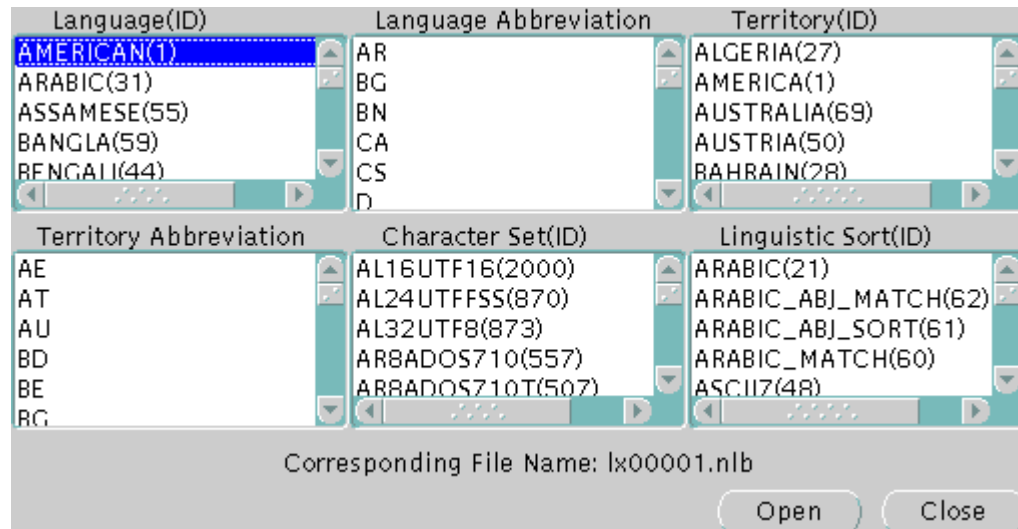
Language(ID)

AMERICAN(1)
ARABIC(31)
ASSAMESE(55)
BANGLA(59)
BENGALI(44)

Language Abbreviation

AR
BG
BN
CA
CS
D

Territory(ID)

ALGERIA(27)
AMERICA(1)
AUSTRALIA(69)
AUSTRIA(50)
BAHRAIN(28)

Territory Abbreviation

AE
AT
AU
BD
BE
BG

Character Set(ID)

AL16UTF16(2000)
AL24UTFFSS(870)
AL32UTF8(873)
AR8ADOS710(557)
AR8ADOS710T(507)

Linguistic Sort(ID)

ARABIC(21)
ARABIC_ABJ_MATCH(62)
ARABIC_ABJ_SORT(61)
ARABIC_MATCH(60)
ASCII7(48)

Corresponding File Name: lx00001.nlb

Open

Close